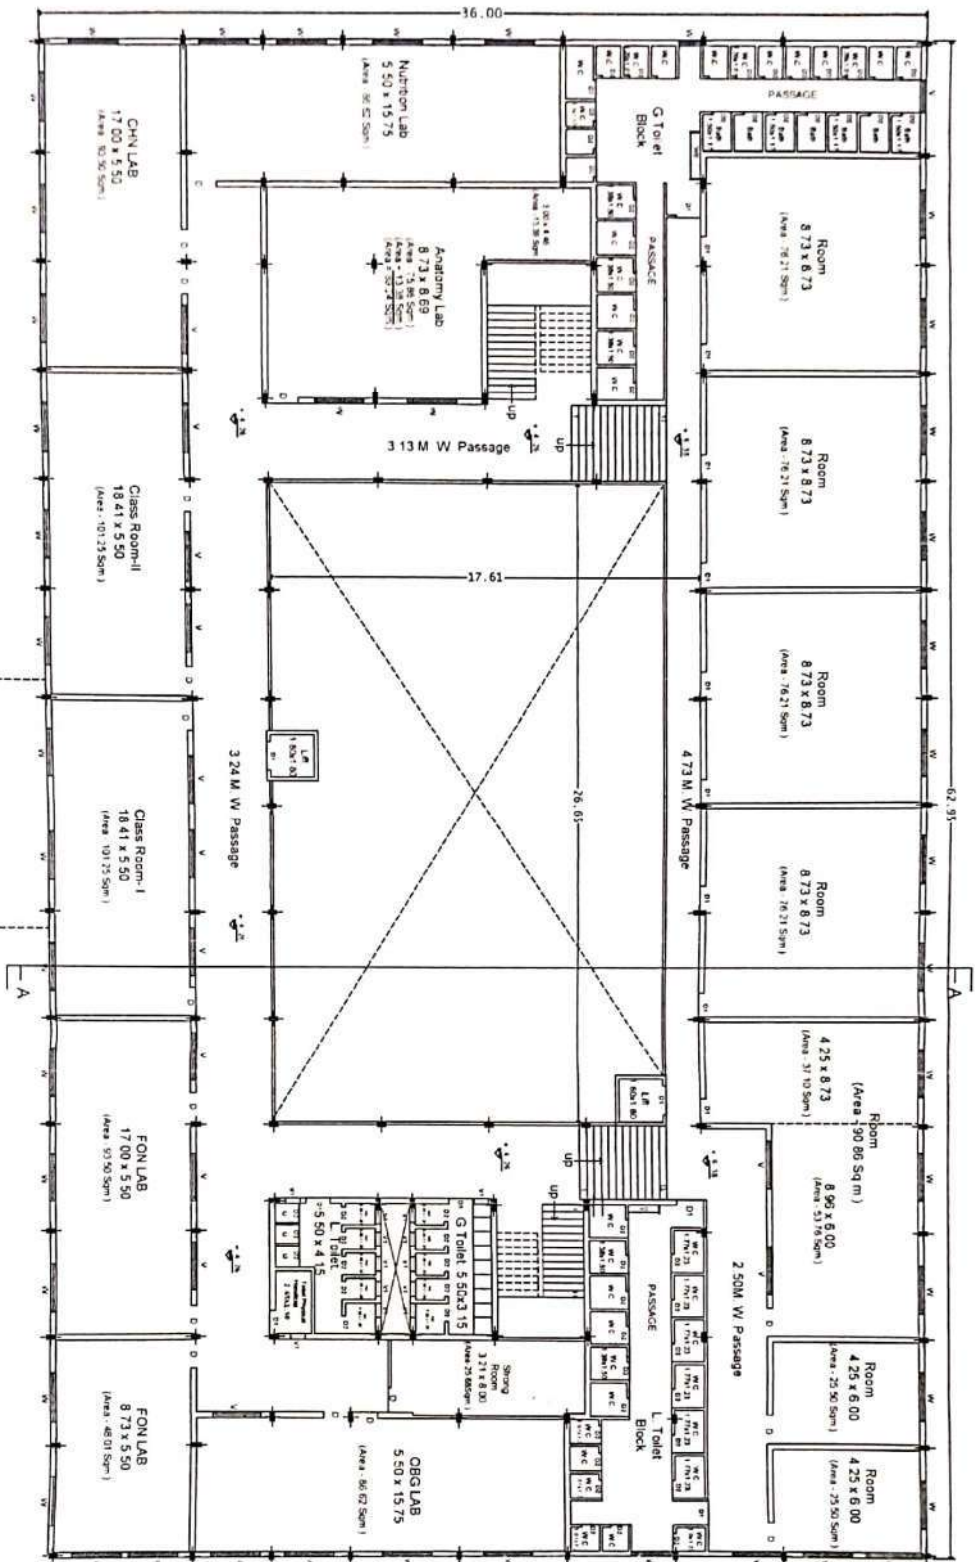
36.00

CHN LAB
17.00 x 5.50
(Area : 93.50 Sqm)

Nutrition Lab
5.50 x 15.75
(Area : 86.62 Sqm)

G Toilet Block

PASSAGE

Anatomy Lab
8.73 x 8.69
(Area : 75.86 Sqm)

3.13 M W Passage

Room
8.73 x 8.73
(Area : 76.21 Sqm)

Room
8.73 x 8.73
(Area : 76.21 Sqm)

Class Room-II
18.41 x 5.50
(Area : 101.25 Sqm)

17.61

26.65

Lift

3.24 M. W. Passage

4.73 M. W. Passage

Room
8.73 x 8.73
(Area : 76.21 Sqm)

Class Room-I
18.41 x 5.50
(Area : 101.25 Sqm)

Room
8.73 x 8.73
(Area : 76.21 Sqm)

62.95

A

A

4.25 x 8.73
(Area : 37.10 Sqm)

Room
(Area : 90.86 Sq m)

8.96 x 6.00
(Area : 53.76 Sqm)

up

up

up

Lift

FON LAB
17.00 x 5.50
(Area : 93.50 Sqm)

G Toilet 5.50x3.15

L Toilet
5.50 x 4.15

Strong Room
3.21 x 8.00
(Area : 25.68 Sqm)

PASSAGE

2.50M W Passage

L. Toilet Block

FON LAB
8.73 x 5.50
(Area : 48.01 Sqm)

OBG LAB
5.50 x 15.75
(Area : 86.62 Sqm)

Room
4.25 x 6.00
(Area : 25.50 Sqm)

Room
4.25 x 6.00
(Area : 25.50 Sqm)

W.C

W.C